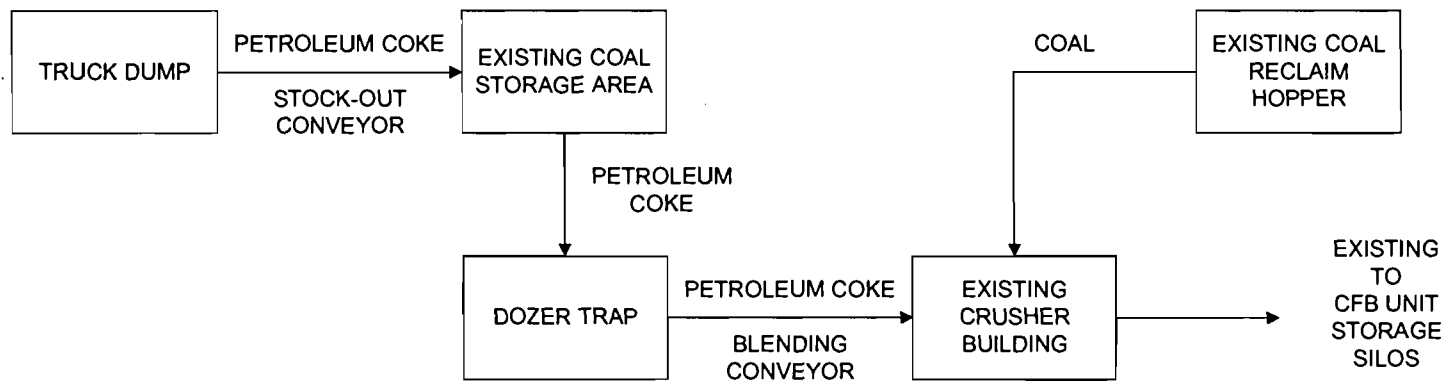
TRUCK DUMP

PETROLEUM COKE

STOCK-OUT CONVEYOR

EXISTING COAL STORAGE AREA

COAL

EXISTING COAL RECLAIM HOPPER

PETROLEUM COKE

DOZER TRAP

PETROLEUM COKE

BLENDING CONVEYOR

EXISTING CRUSHER BUILDING

EXISTING TO CFB UNIT STORAGE SILOS